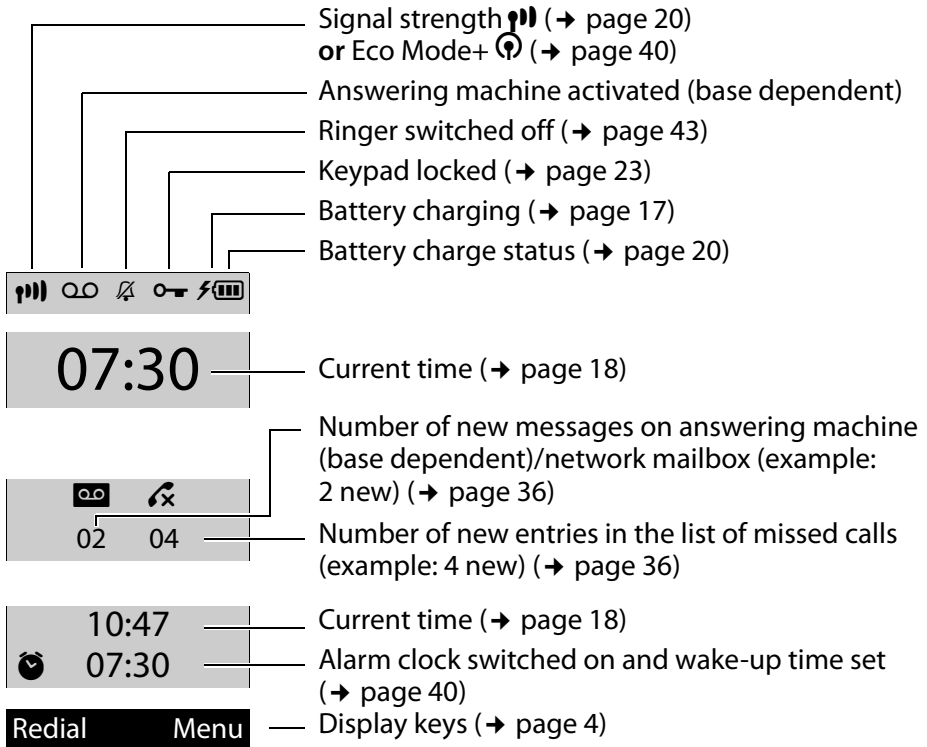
Signal strength (→ page 20)
**or** Eco Mode+ (→ page 40)

Answering machine activated (base dependent)

Ringer switched off (→ page 43)

Keypad locked (→ page 23)

Battery charging (→ page 17)

Battery charge status (→ page 20)

07:30

Current time (→ page 18)

Number of new messages on answering machine (base dependent)/network mailbox (example: 2 new) (→ page 36)

02 04

Number of new entries in the list of missed calls (example: 4 new) (→ page 36)

10:47

07:30

Current time (→ page 18)

Alarm clock switched on and wake-up time set (→ page 40)

Redial Menu

Display keys (→ page 4)